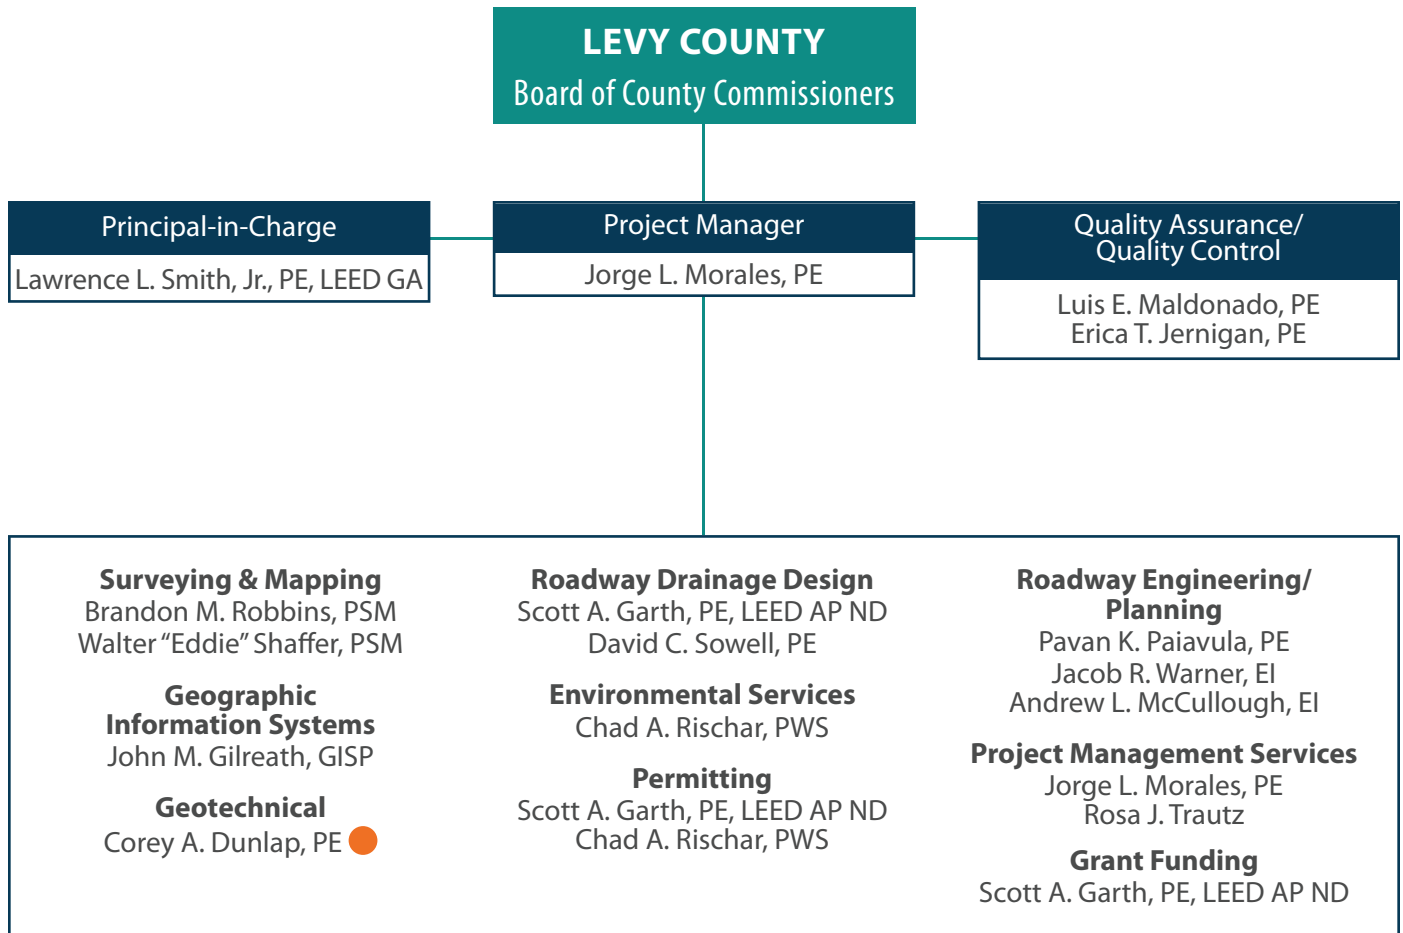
LEVY COUNTY
Board of County Commissioners

Principal-in-Charge
Lawrence L. Smith, Jr., PE, LEED GA

Project Manager
Jorge L. Morales, PE

Quality Assurance/ Quality Control
Luis E. Maldonado, PE
Erica T. Jernigan, PE

Surveying & Mapping
Brandon M. Robbins, PSM
Walter "Eddie" Shaffer, PSM

Geographic Information Systems
John M. Gilreath, GISP

Geotechnical
Corey A. Dunlap, PE

Roadway Drainage Design
Scott A. Garth, PE, LEED AP ND
David C. Sowell, PE

Environmental Services
Chad A. Rischar, PWS

Permitting
Scott A. Garth, PE, LEED AP ND
Chad A. Rischar, PWS

Roadway Engineering/ Planning
Pavan K. Paiavula, PE
Jacob R. Warner, EI
Andrew L. McCullough, EI

Project Management Services
Jorge L. Morales, PE
Rosa J. Trautz

Grant Funding
Scott A. Garth, PE, LEED AP ND